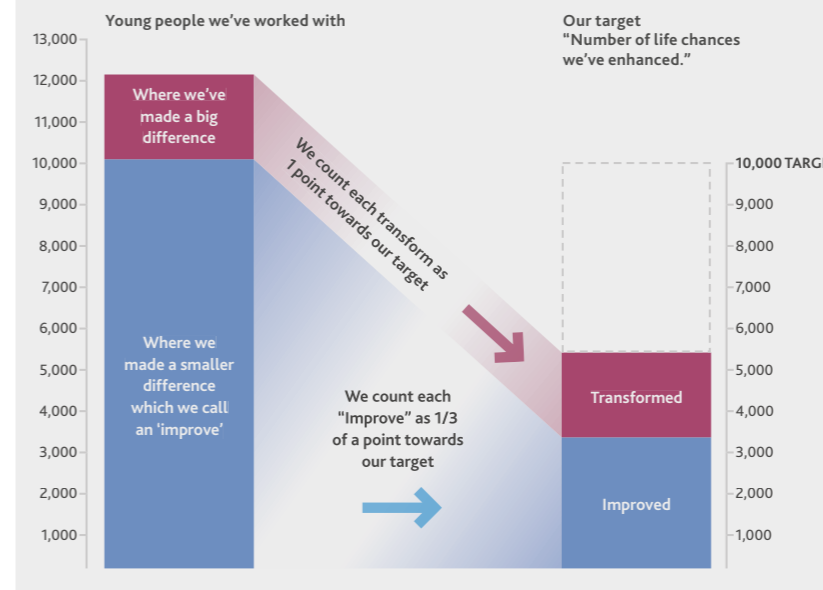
Young people we've worked with

Our target
"Number of life chances we've enhanced."

13,000
12,000
11,000
10,000
9,000
8,000
7,000
6,000
5,000
4,000
3,000
2,000
1,000

Where we've made a big difference

Where we made a smaller difference which we call an 'improve'

We count each transform as 1 point towards our target

We count each "Improve" as 1/3 of a point towards our target

10,000 TARG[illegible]
9,000
8,000
7,000
6,000
5,000
4,000
3,000
2,000
1,000

Transformed

Improved